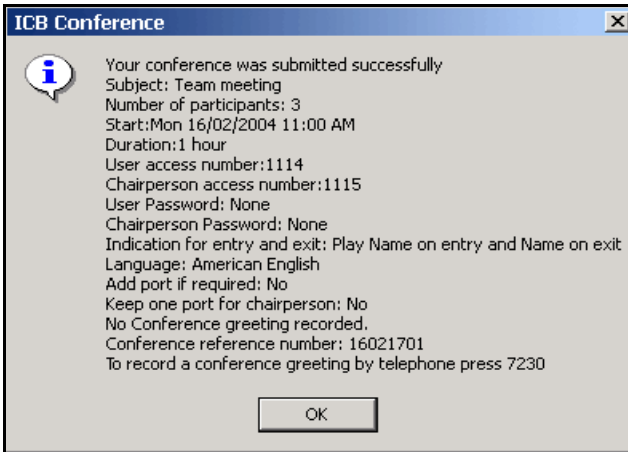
ICB Conference

Your conference was submitted successfully
Subject: Team meeting
Number of participants: 3
Start:Mon 16/02/2004 11:00 AM
Duration:1 hour
User access number:1114
Chairperson access number:1115
User Password: None
Chairperson Password: None
Indication for entry and exit: Play Name on entry and Name on exit
Language: American English
Add port if required: No
Keep one port for chairperson: No
No Conference greeting recorded.
Conference reference number: 16021701
To record a conference greeting by telephone press 7230

OK